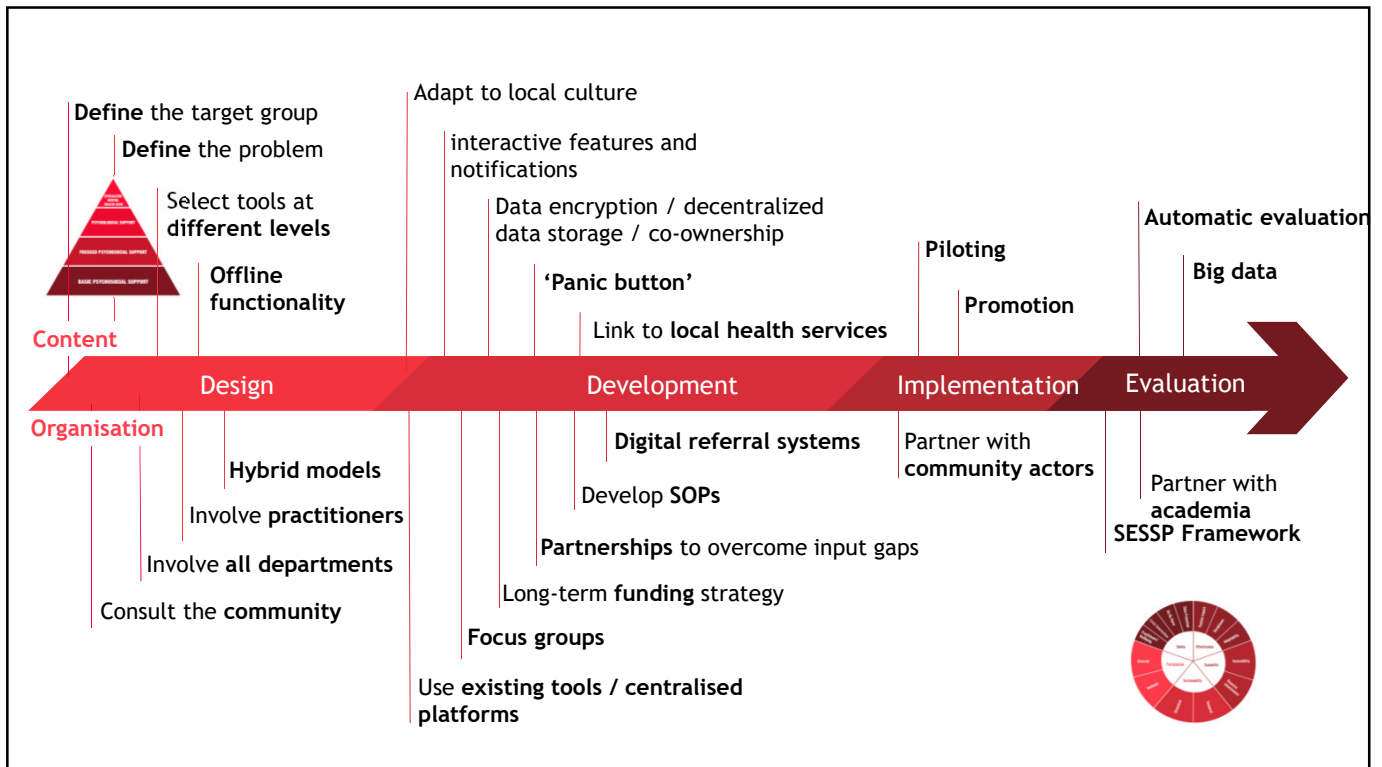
**Define** the target group

**Define** the problem

Select tools at **different levels**

**Offline functionality**

Content

Adapt to local culture

interactive features and notifications

Data encryption / decentralized data storage / co-ownership

**'Panic button'**

Link to **local health services**

**Piloting**

**Promotion**

**Automatic evaluation**

**Big data**

Design

Development

Implementation

Evaluation

Organisation

**Hybrid models**

Involve **practitioners**

Involve **all departments**

Consult the **community**

**Digital referral systems**

Develop **SOPs**

**Partnerships** to overcome input gaps

Long-term **funding** strategy

**Focus groups**

Use **existing tools / centralised platforms**

Partner with **community actors**

Partner with **academia**

**SESSP Framework**